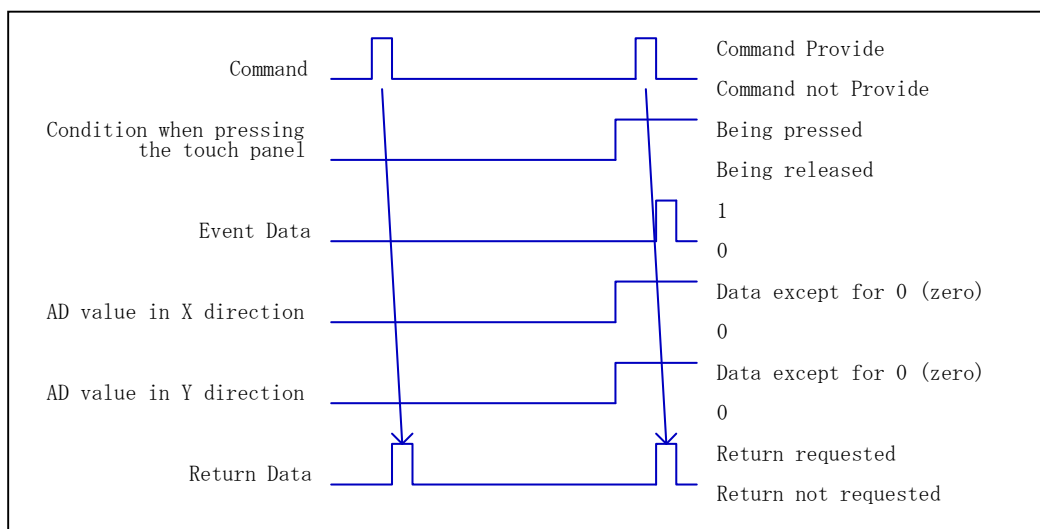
Command

Command Provide

Command not Provide

Condition when pressing the touch panel

Being pressed

Being released

Event Data

1

0

AD value in X direction

Data except for 0 (zero)

0

AD value in Y direction

Data except for 0 (zero)

0

Return Data

Return requested

Return not requested